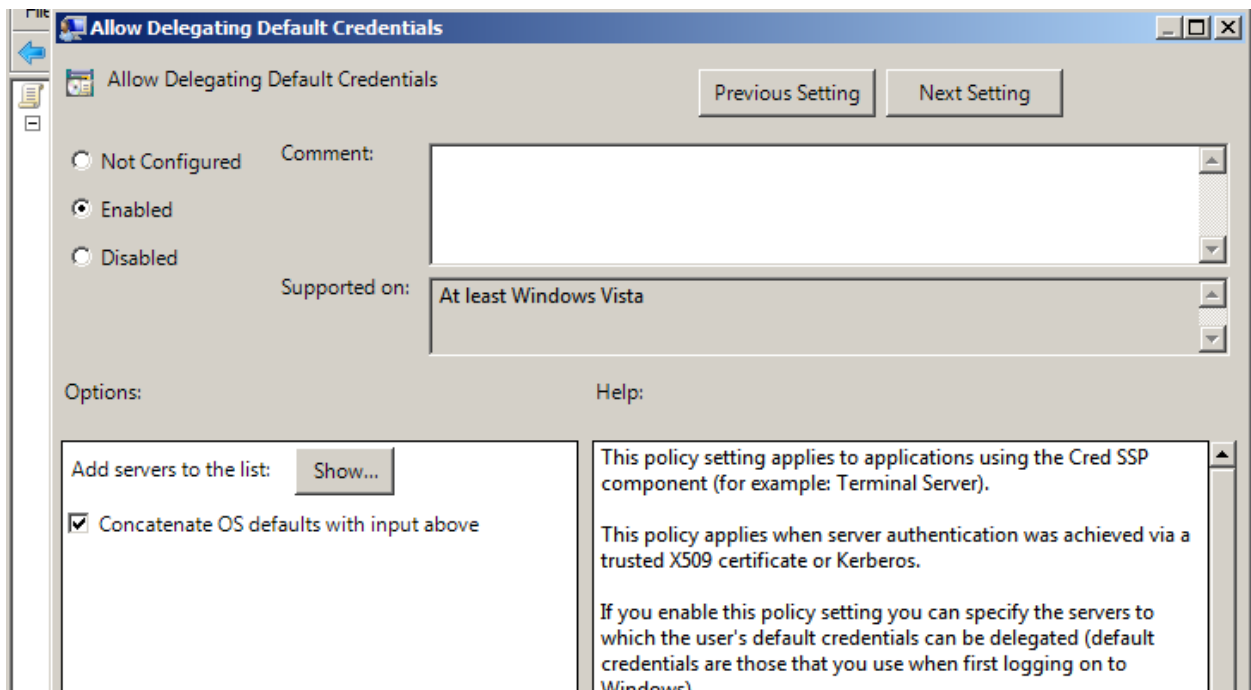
File

Allow Delegating Default Credentials

Allow Delegating Default Credentials

Previous Setting

Next Setting

Not Configured

Enabled

Disabled

Comment:

Supported on:

At least Windows Vista

Options:

Help:

Add servers to the list:

Show...

Concatenate OS defaults with input above

This policy setting applies to applications using the Cred SSP component (for example: Terminal Server).

This policy applies when server authentication was achieved via a trusted X509 certificate or Kerberos.

If you enable this policy setting you can specify the servers to which the user's default credentials can be delegated (default credentials are those that you use when first logging on to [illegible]